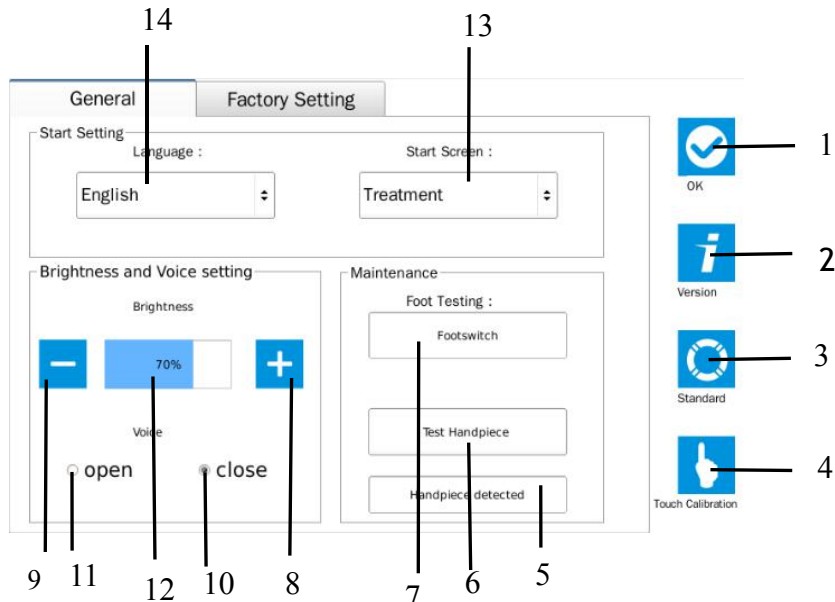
14

13

General

Factory Setting

Start Setting

Language :

English

Start Screen :

Treatment

1

OK

2

Version

Brightness and Voice setting

Brightness

70%

Voice

open

close

Maintenance

Foot Testing :

Footswitch

Test Handpiece

Handpiece detected

3

Standard

4

Touch Calibration

9

11

12

10

8

7

6

5